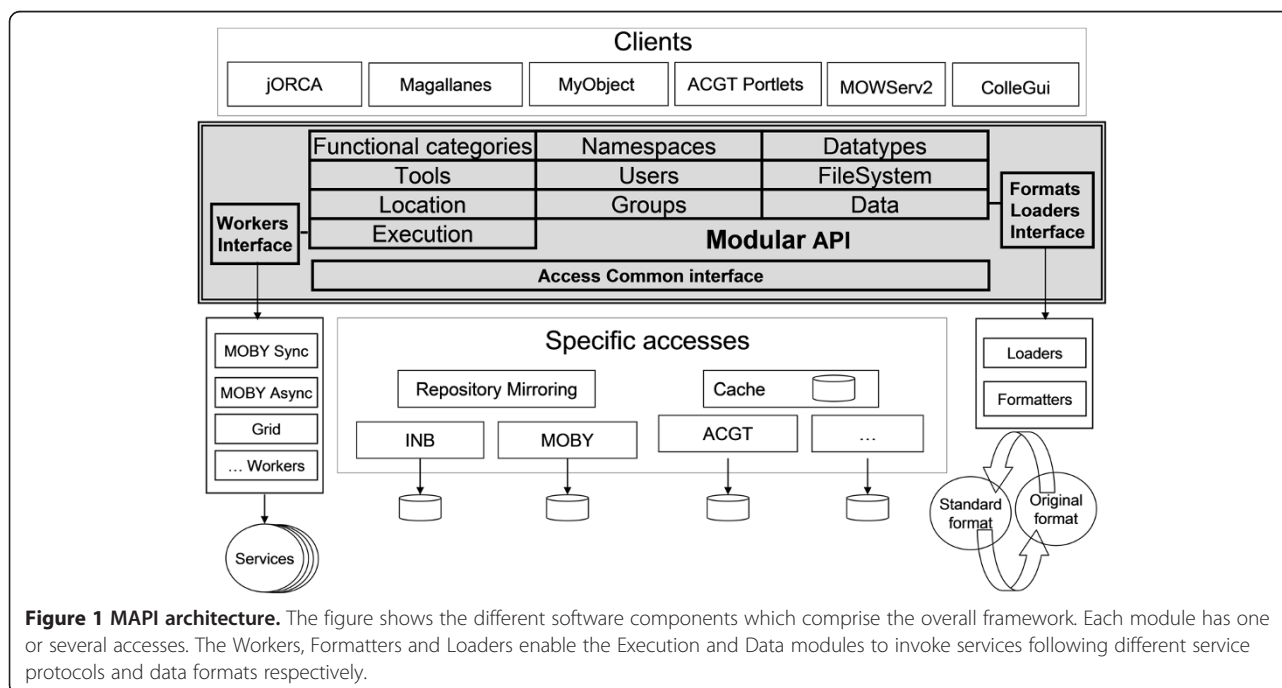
Clients

jORCA
Magallanes
MyObject
ACGT Portlets
MOWServ2
ColleGui

Functional categories
Namespaces
Datatypes
Tools
Users
FileSystem
Location
Groups
Data
Execution
Modular API
Workers Interface
Formats Loaders Interface
Access Common interface

MOBY Sync
MOBY Async
Grid
... Workers
Services

Specific accesses
Repository Mirroring
Cache
INB
MOBY
ACGT
...

Loaders
Formatters
Standard format
Original format

**Figure 1 MAPI architecture.** The figure shows the different software components which comprise the overall framework. Each module has one or several accesses. The Workers, Formatters and Loaders enable the Execution and Data modules to invoke services following different service protocols and data formats respectively.